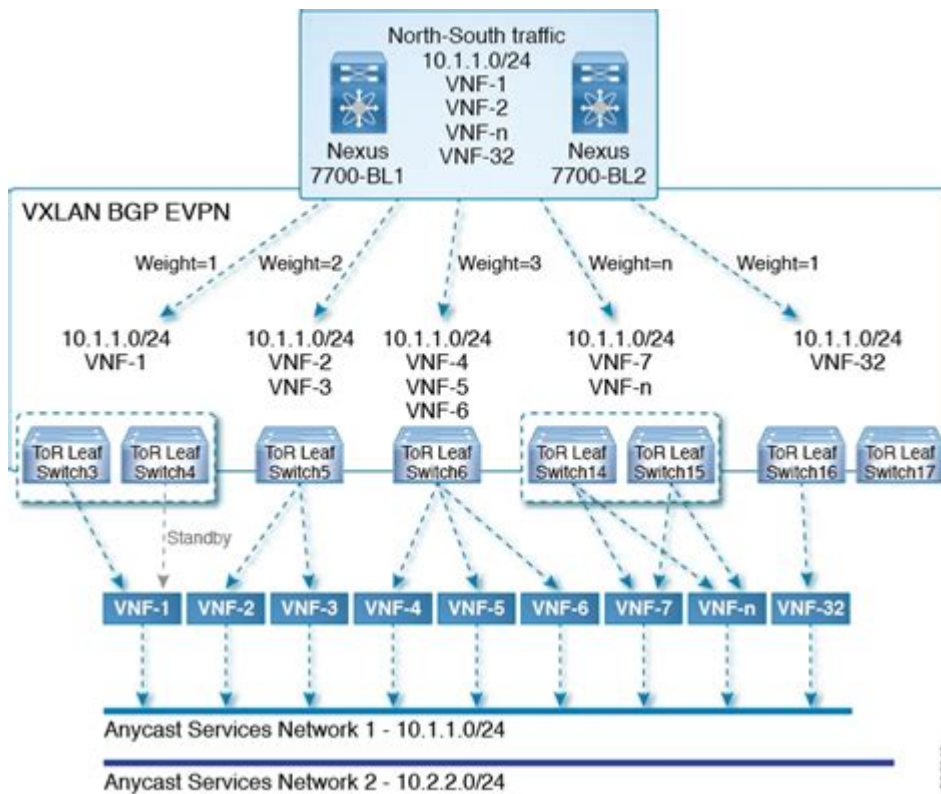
North-South traffic
10.1.1.0/24
VNF-1
VNF-2
VNF-n
VNF-32

Nexus 7700-BL1

Nexus 7700-BL2

VXLAN BGP EVPN

Weight=1
Weight=2
Weight=3
Weight=n
Weight=1

10.1.1.0/24
VNF-1

10.1.1.0/24
VNF-2
VNF-3

10.1.1.0/24
VNF-4
VNF-5
VNF-6

10.1.1.0/24
VNF-7
VNF-n

10.1.1.0/24
VNF-32

ToR Leaf Switch3
ToR Leaf Switch4
ToR Leaf Switch5
ToR Leaf Switch6
ToR Leaf Switch14
ToR Leaf Switch15
ToR Leaf Switch16
ToR Leaf Switch17

Standby

VNF-1
VNF-2
VNF-3
VNF-4
VNF-5
VNF-6
VNF-7
VNF-n
VNF-32

Anycast Services Network 1 - 10.1.1.0/24

Anycast Services Network 2 - 10.2.2.0/24